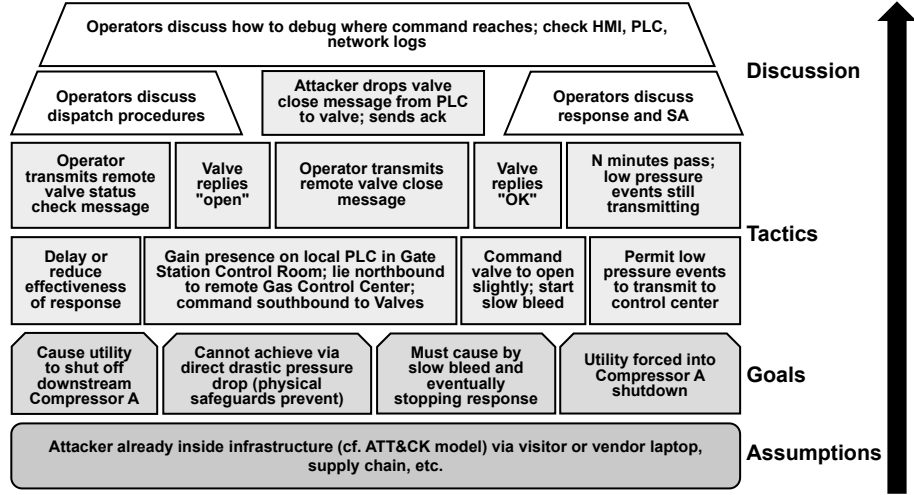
Operators discuss how to debug where command reaches; check HMI, PLC, network logs

Operators discuss dispatch procedures

Attacker drops valve close message from PLC to valve; sends ack

Operators discuss response and SA

Discussion

Operator transmits remote valve status check message

Valve replies "open"

Operator transmits remote valve close message

Valve replies "OK"

N minutes pass; low pressure events still transmitting

Delay or reduce effectiveness of response

Gain presence on local PLC in Gate Station Control Room; lie northbound to remote Gas Control Center; command southbound to Valves

Command valve to open slightly; start slow bleed

Permit low pressure events to transmit to control center

Tactics

Cause utility to shut off downstream Compressor A

Cannot achieve via direct drastic pressure drop (physical safeguards prevent)

Must cause by slow bleed and eventually stopping response

Utility forced into Compressor A shutdown

Goals

Attacker already inside infrastructure (cf. ATT&CK model) via visitor or vendor laptop, supply chain, etc.

Assumptions